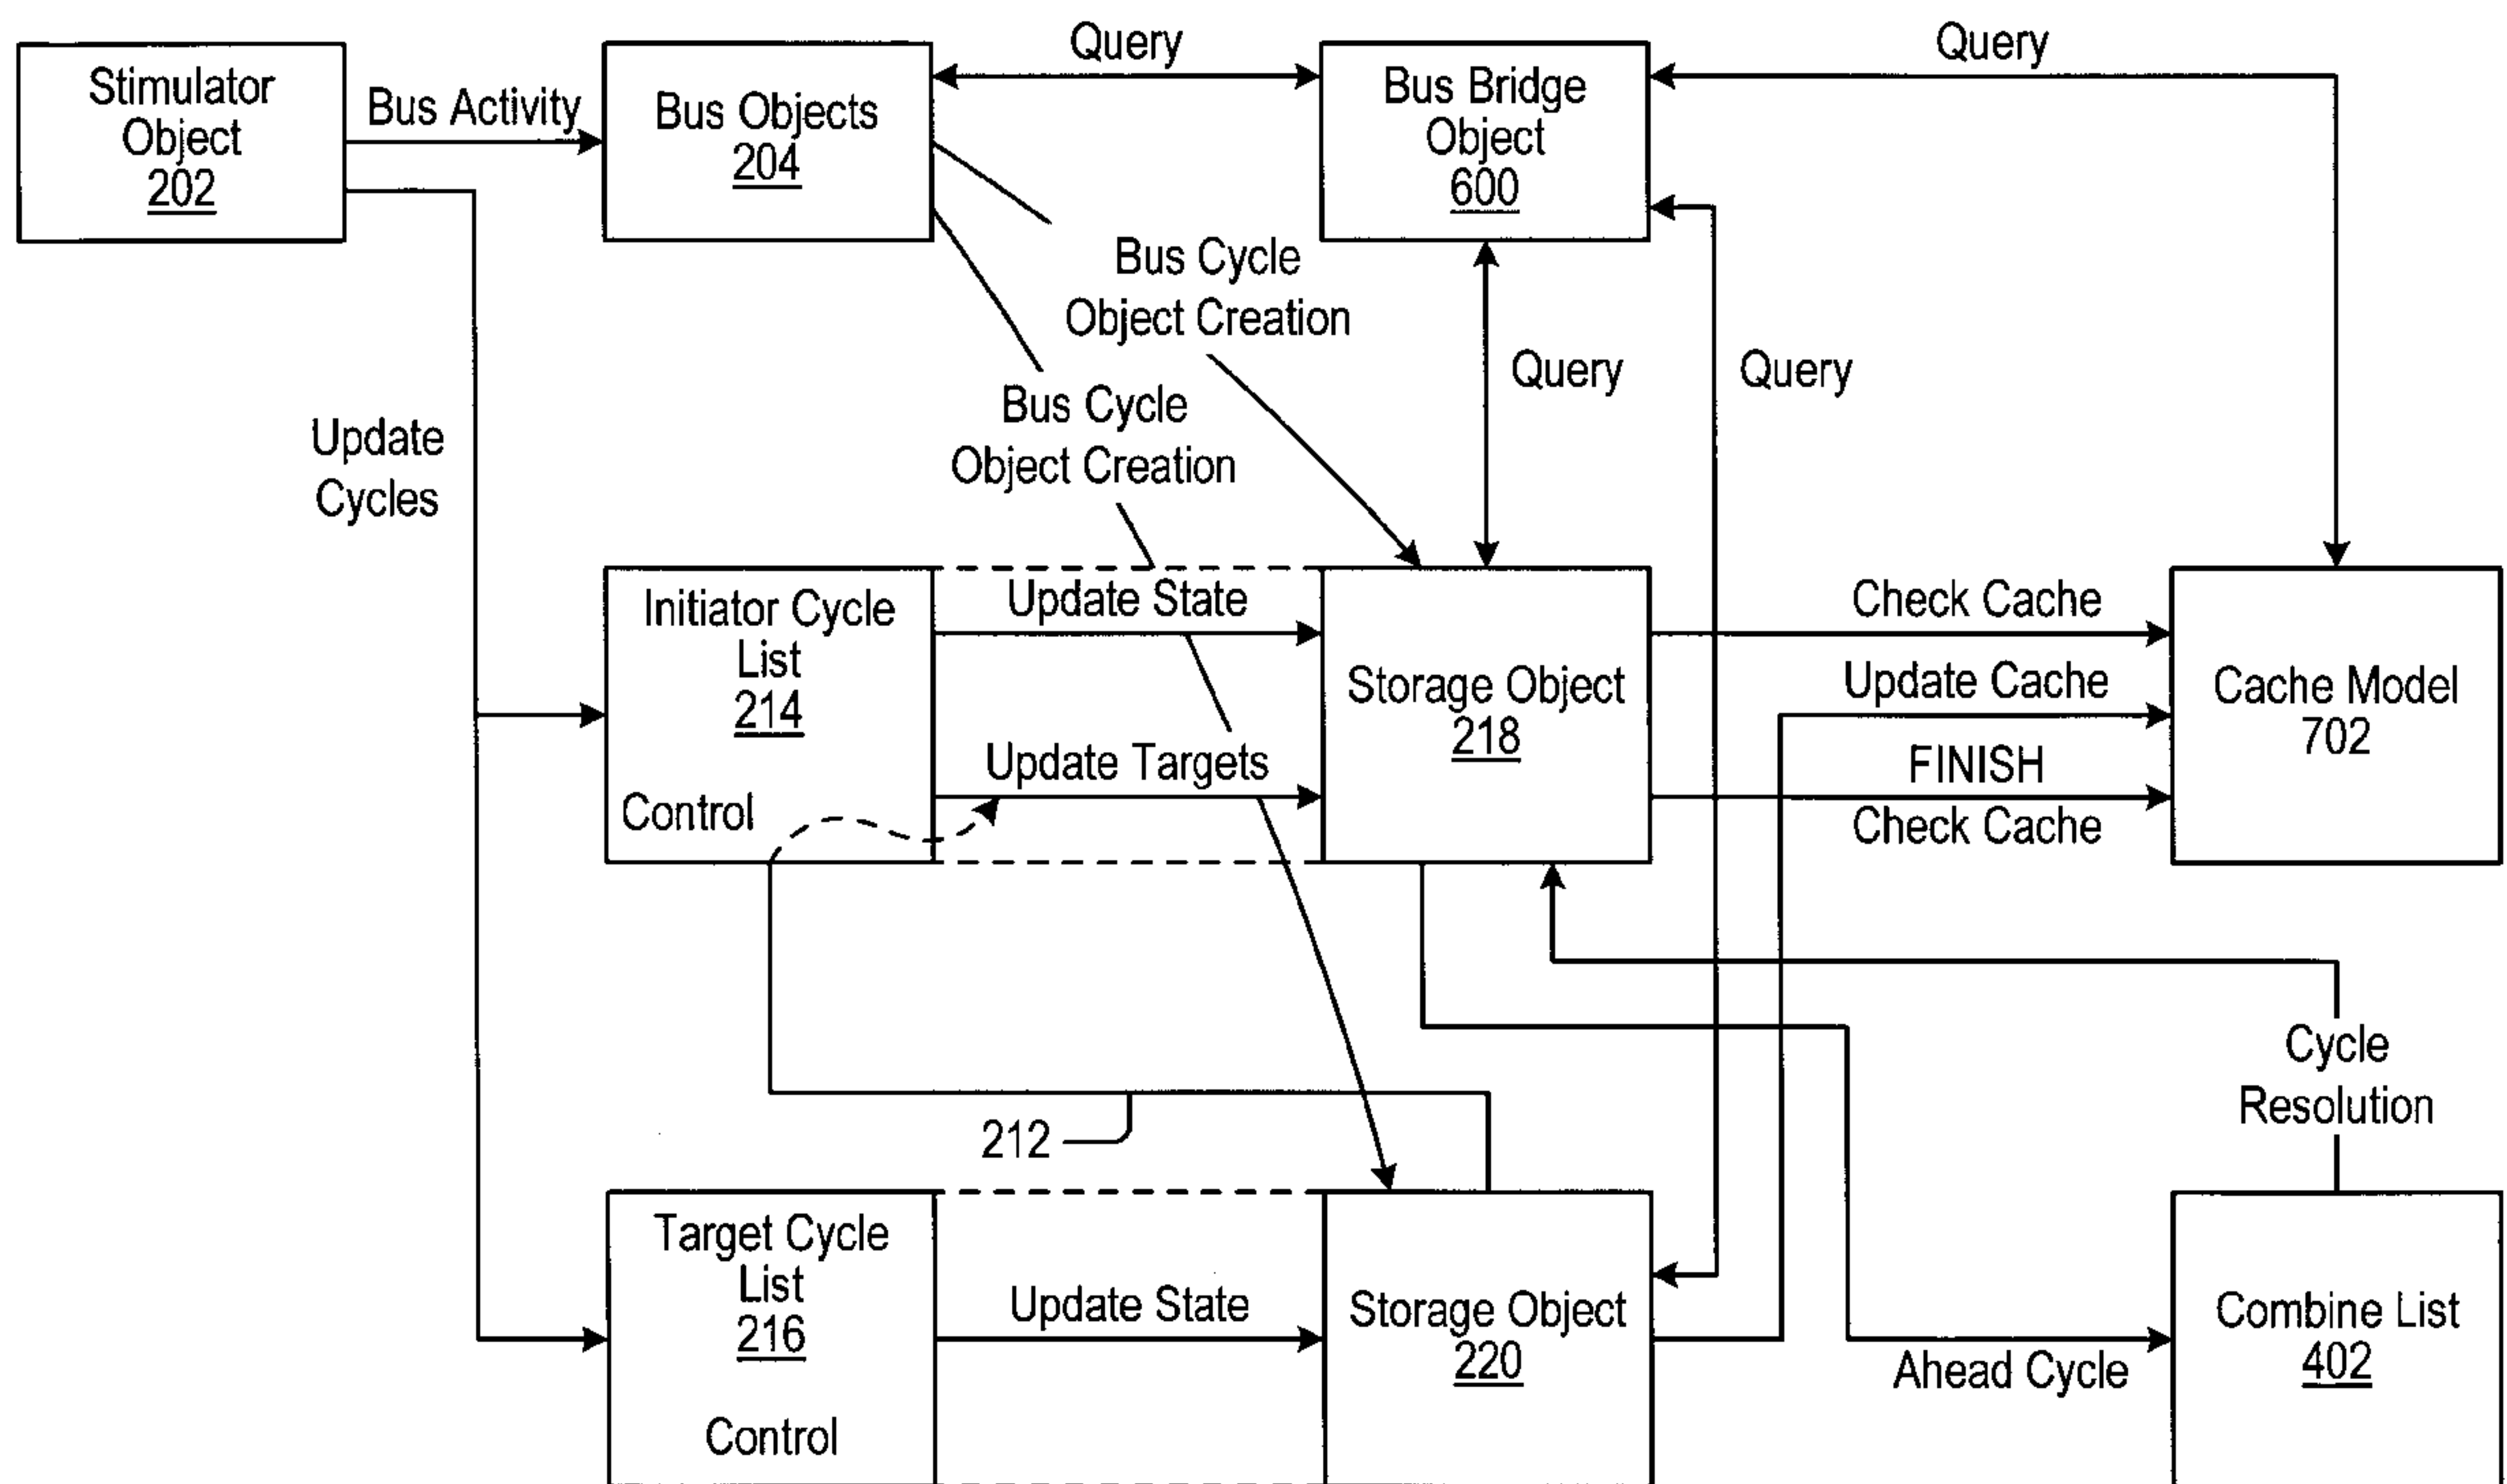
Stimulator Object 202

Bus Activity

Bus Objects 204

Query

Bus Bridge Object 600

Query

Bus Cycle Object Creation

Query

Query

Bus Cycle Object Creation

Update Cycles

Initiator Cycle List 214

Control

Update State

Update Targets

Storage Object 218

Check Cache

Update Cache

FINISH

Check Cache

Cache Model 702

Cycle Resolution

212

Target Cycle List 216

Control

Update State

Storage Object 220

Ahead Cycle

Combine List 402